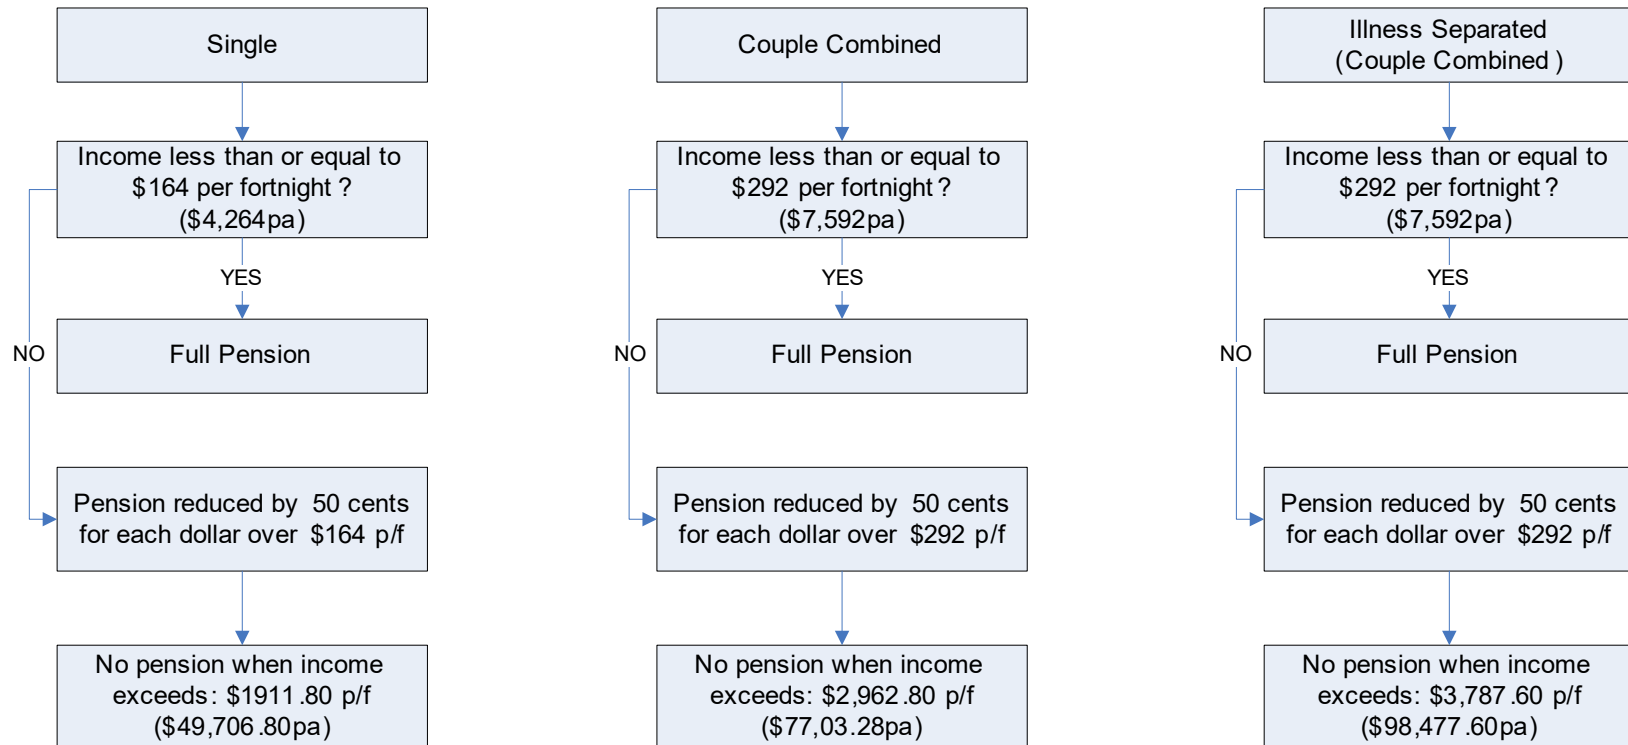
Single

Income less than or equal to $164 per fortnight ? ($4,264pa)

YES

NO

Full Pension

Pension reduced by 50 cents for each dollar over $164 p/f

No pension when income exceeds: $1911.80 p/f ($49,706.80pa)

Couple Combined

Income less than or equal to $292 per fortnight ? ($7,592pa)

YES

NO

Full Pension

Pension reduced by 50 cents for each dollar over $292 p/f

No pension when income exceeds: $2,962.80 p/f ($77,03.28pa)

Illness Separated (Couple Combined )

Income less than or equal to $292 per fortnight ? ($7,592pa)

YES

NO

Full Pension

Pension reduced by 50 cents for each dollar over $292 p/f

No pension when income exceeds: $3,787.60 p/f ($98,477.60pa)